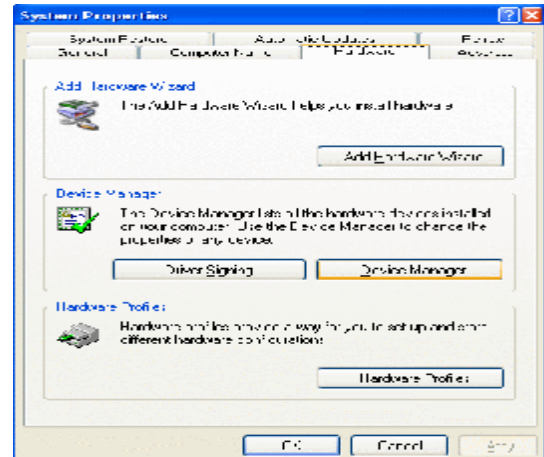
System Properties

System Restore | Automatic Updates | Remote
General | Computer Name | Hardware | Advanced

Add Hardware Wizard

The Add Hardware Wizard helps you install hardware.

Add Hardware Wizard

Device Manager

The Device Manager lists all the hardware devices installed on your computer. Use the Device Manager to change the properties of any device.

Driver Signing | Device Manager

Hardware Profiles

Hardware profiles provide a way for you to set up and store different hardware configurations.

Hardware Profiles

OK | Cancel | Apply